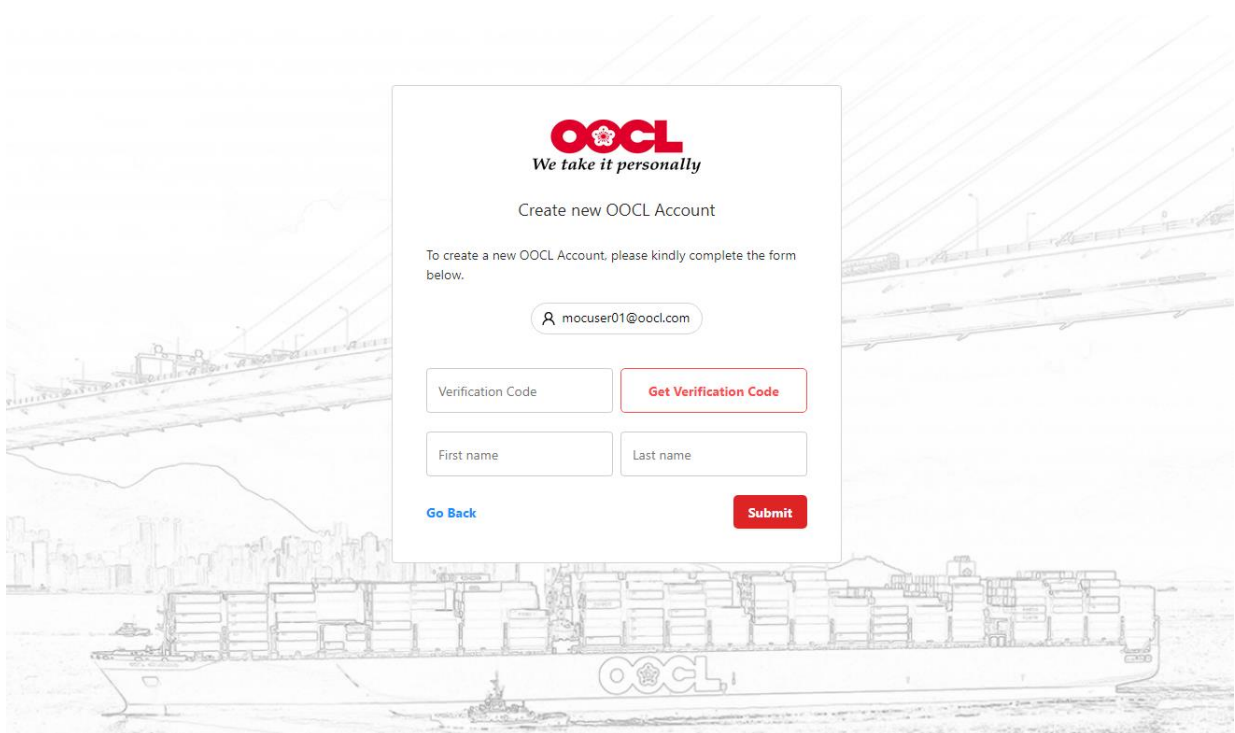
OOCL
We take it personally

Create new OOCL Account

To create a new OOCL Account, please kindly complete the form below.

mocuser01@oocl.com

Verification Code
Get Verification Code

First name
Last name

Go Back
Submit

OOCL